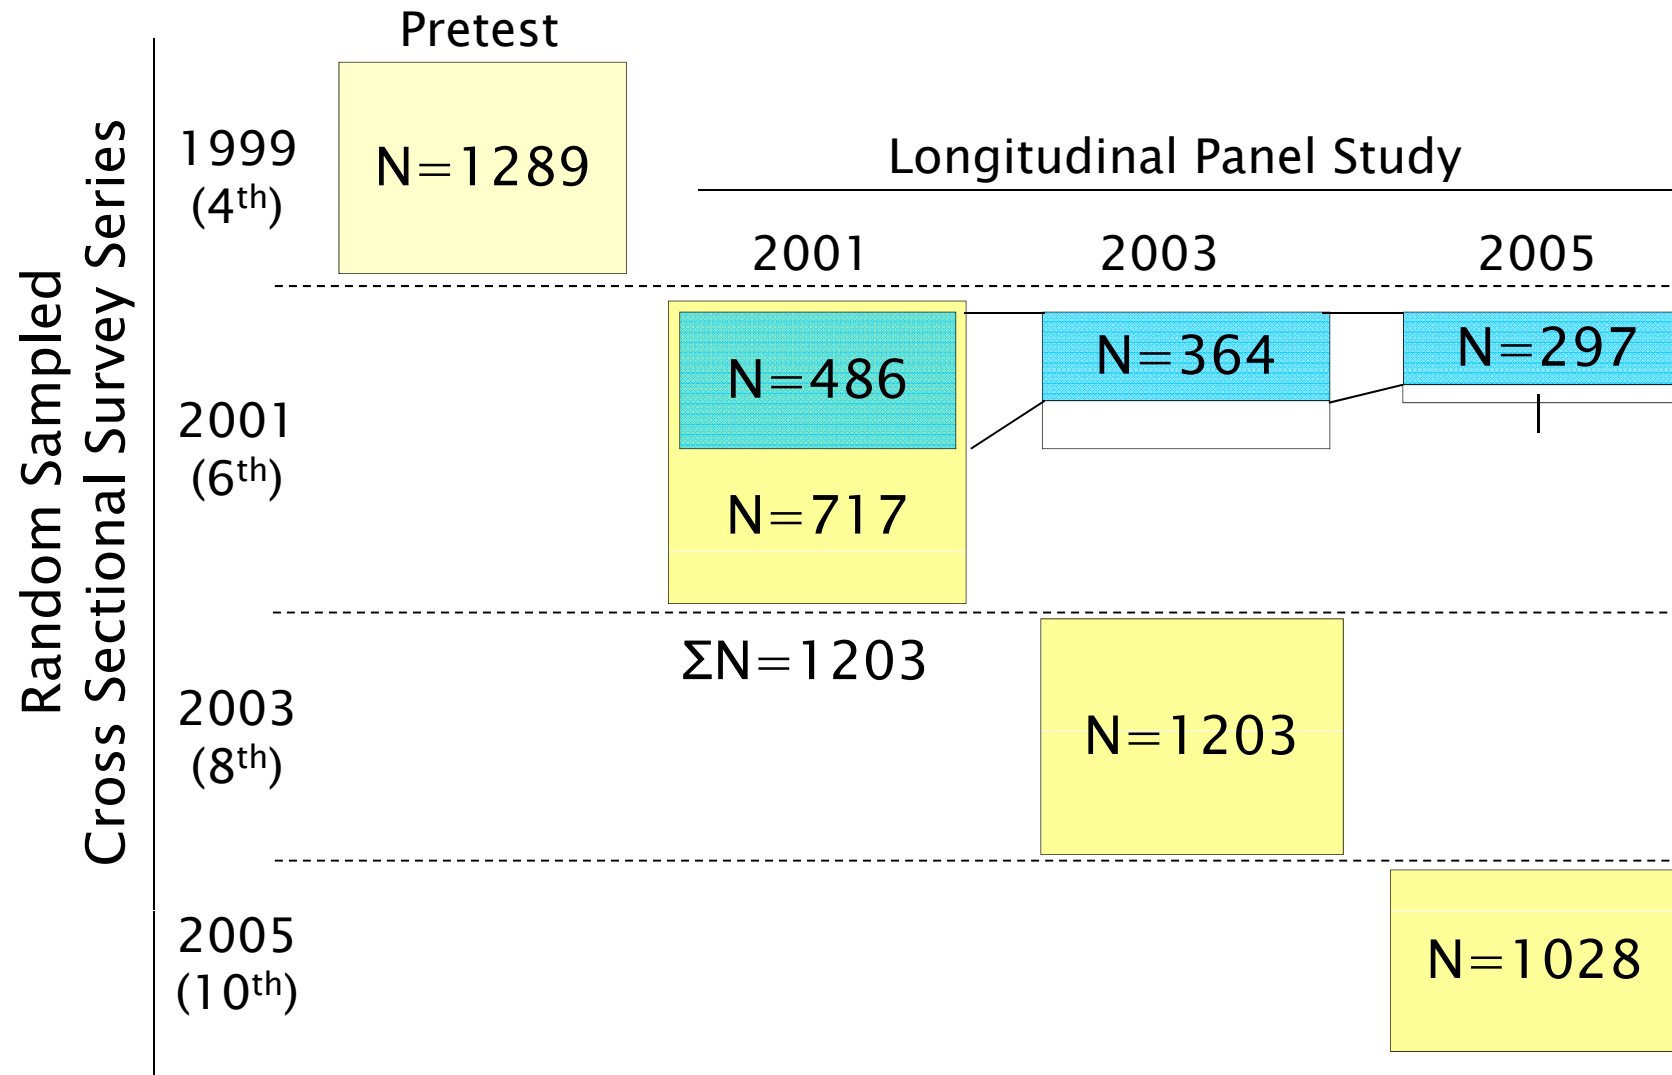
Random Sampled
Cross Sectional Survey Series

Pretest

1999
(4$^{th}$)

N=1289

Longitudinal Panel Study

2001

2003

2005

2001
(6$^{th}$)

N=486

N=717

N=364

N=297

ΣN=1203

2003
(8$^{th}$)

N=1203

2005
(10$^{th}$)

N=1028